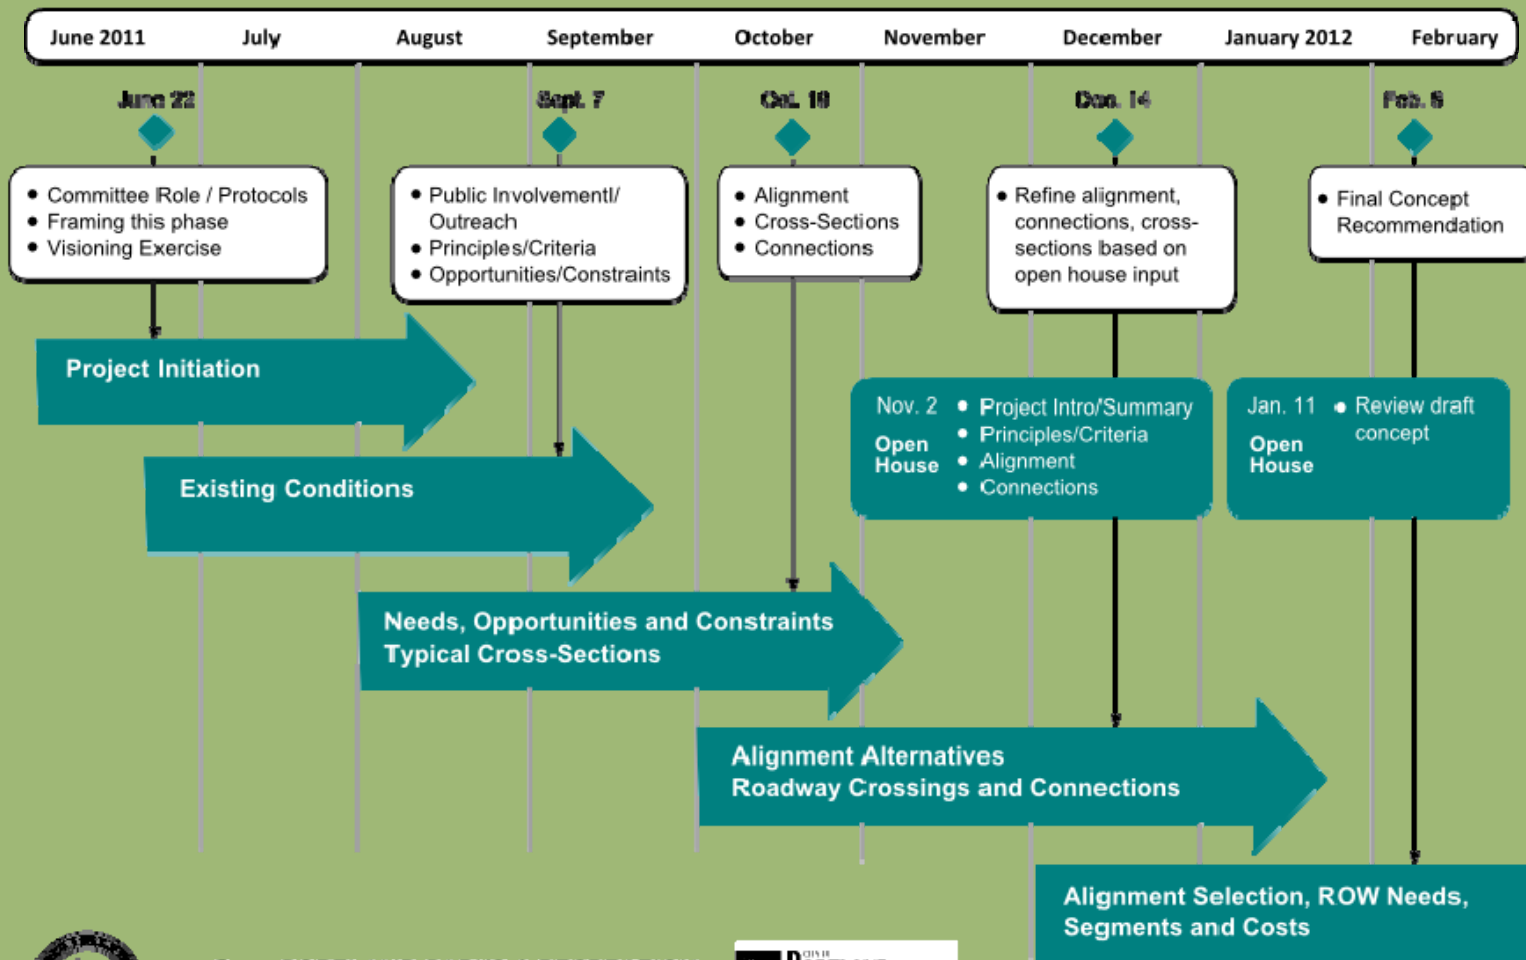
June 2011 July August September October November December January 2012 February

June 22

Sept. 7

Oct. 19

Dec. 14

Feb. 6

• Committee Role / Protocols
• Framing this phase
• Visioning Exercise

• Public Involvementl/ Outreach
• Principles/Criteria
• Opportunities/Constraints

• Alignment
• Cross-Sections
• Connections

• Refine alignment, connections, cross-sections based on open house input

• Final Concept Recommendation

Project Initiation

Nov. 2
Open House
• Project Intro/Summary
• Principles/Criteria
• Alignment
• Connections

Jan. 11
Open House
• Review draft concept

Existing Conditions

Needs, Opportunities and Constraints
Typical Cross-Sections

Alignment Alternatives
Roadway Crossings and Connections

Alignment Selection, ROW Needs, Segments and Costs